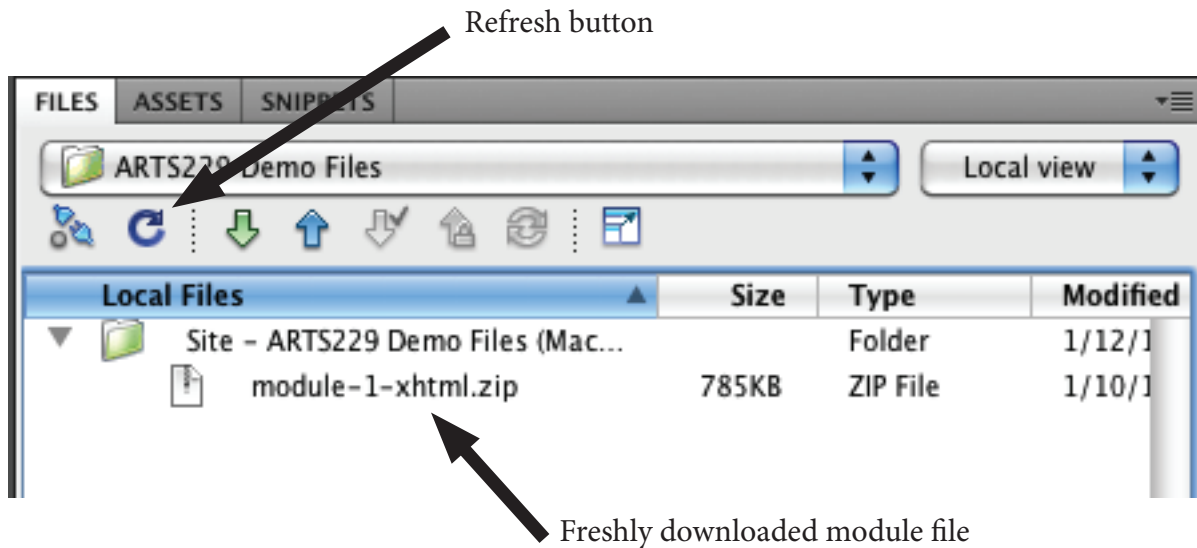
Refresh button

FILES ASSETS SNIPPETS

ARTS229 Demo Files

Local view

| Local Files | Size | Type | Modified |
|---|---|---|---|
| Site - ARTS229 Demo Files (Mac... | | Folder | 1/12/1 |
| module-1-xhtml.zip | 785KB | ZIP File | 1/10/1 |

Freshly downloaded module file